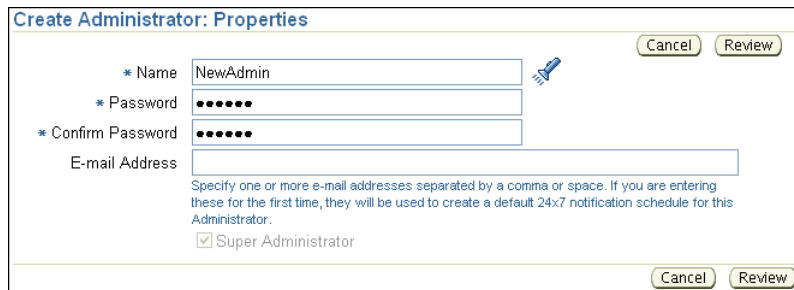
Create Administrator: Properties

Cancel Review

* Name NewAdmin

* Password ••••••

* Confirm Password ••••••

E-mail Address

Specify one or more e-mail addresses separated by a comma or space. If you are entering these for the first time, they will be used to create a default 24x7 notification schedule for this Administrator.

Super Administrator

Cancel Review